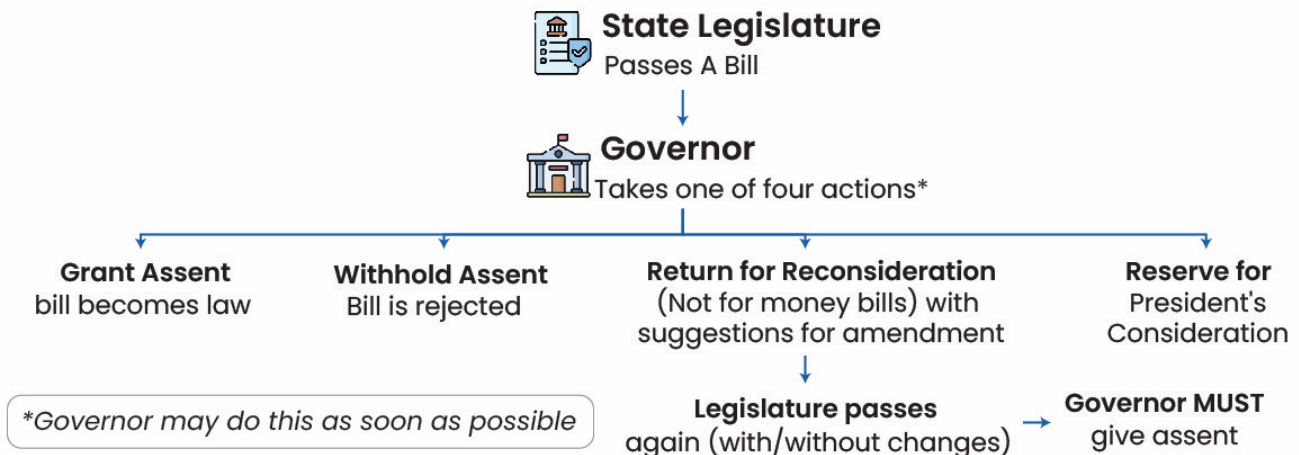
State Legislature
Passes A Bill

Governor
Takes one of four actions*

Grant Assent
bill becomes law

Withhold Assent
Bill is rejected

Return for Reconsideration
(Not for money bills) with suggestions for amendment

Reserve for
President's Consideration

Legislature passes
again (with/without changes)

Governor MUST
give assent

*Governor may do this as soon as possible